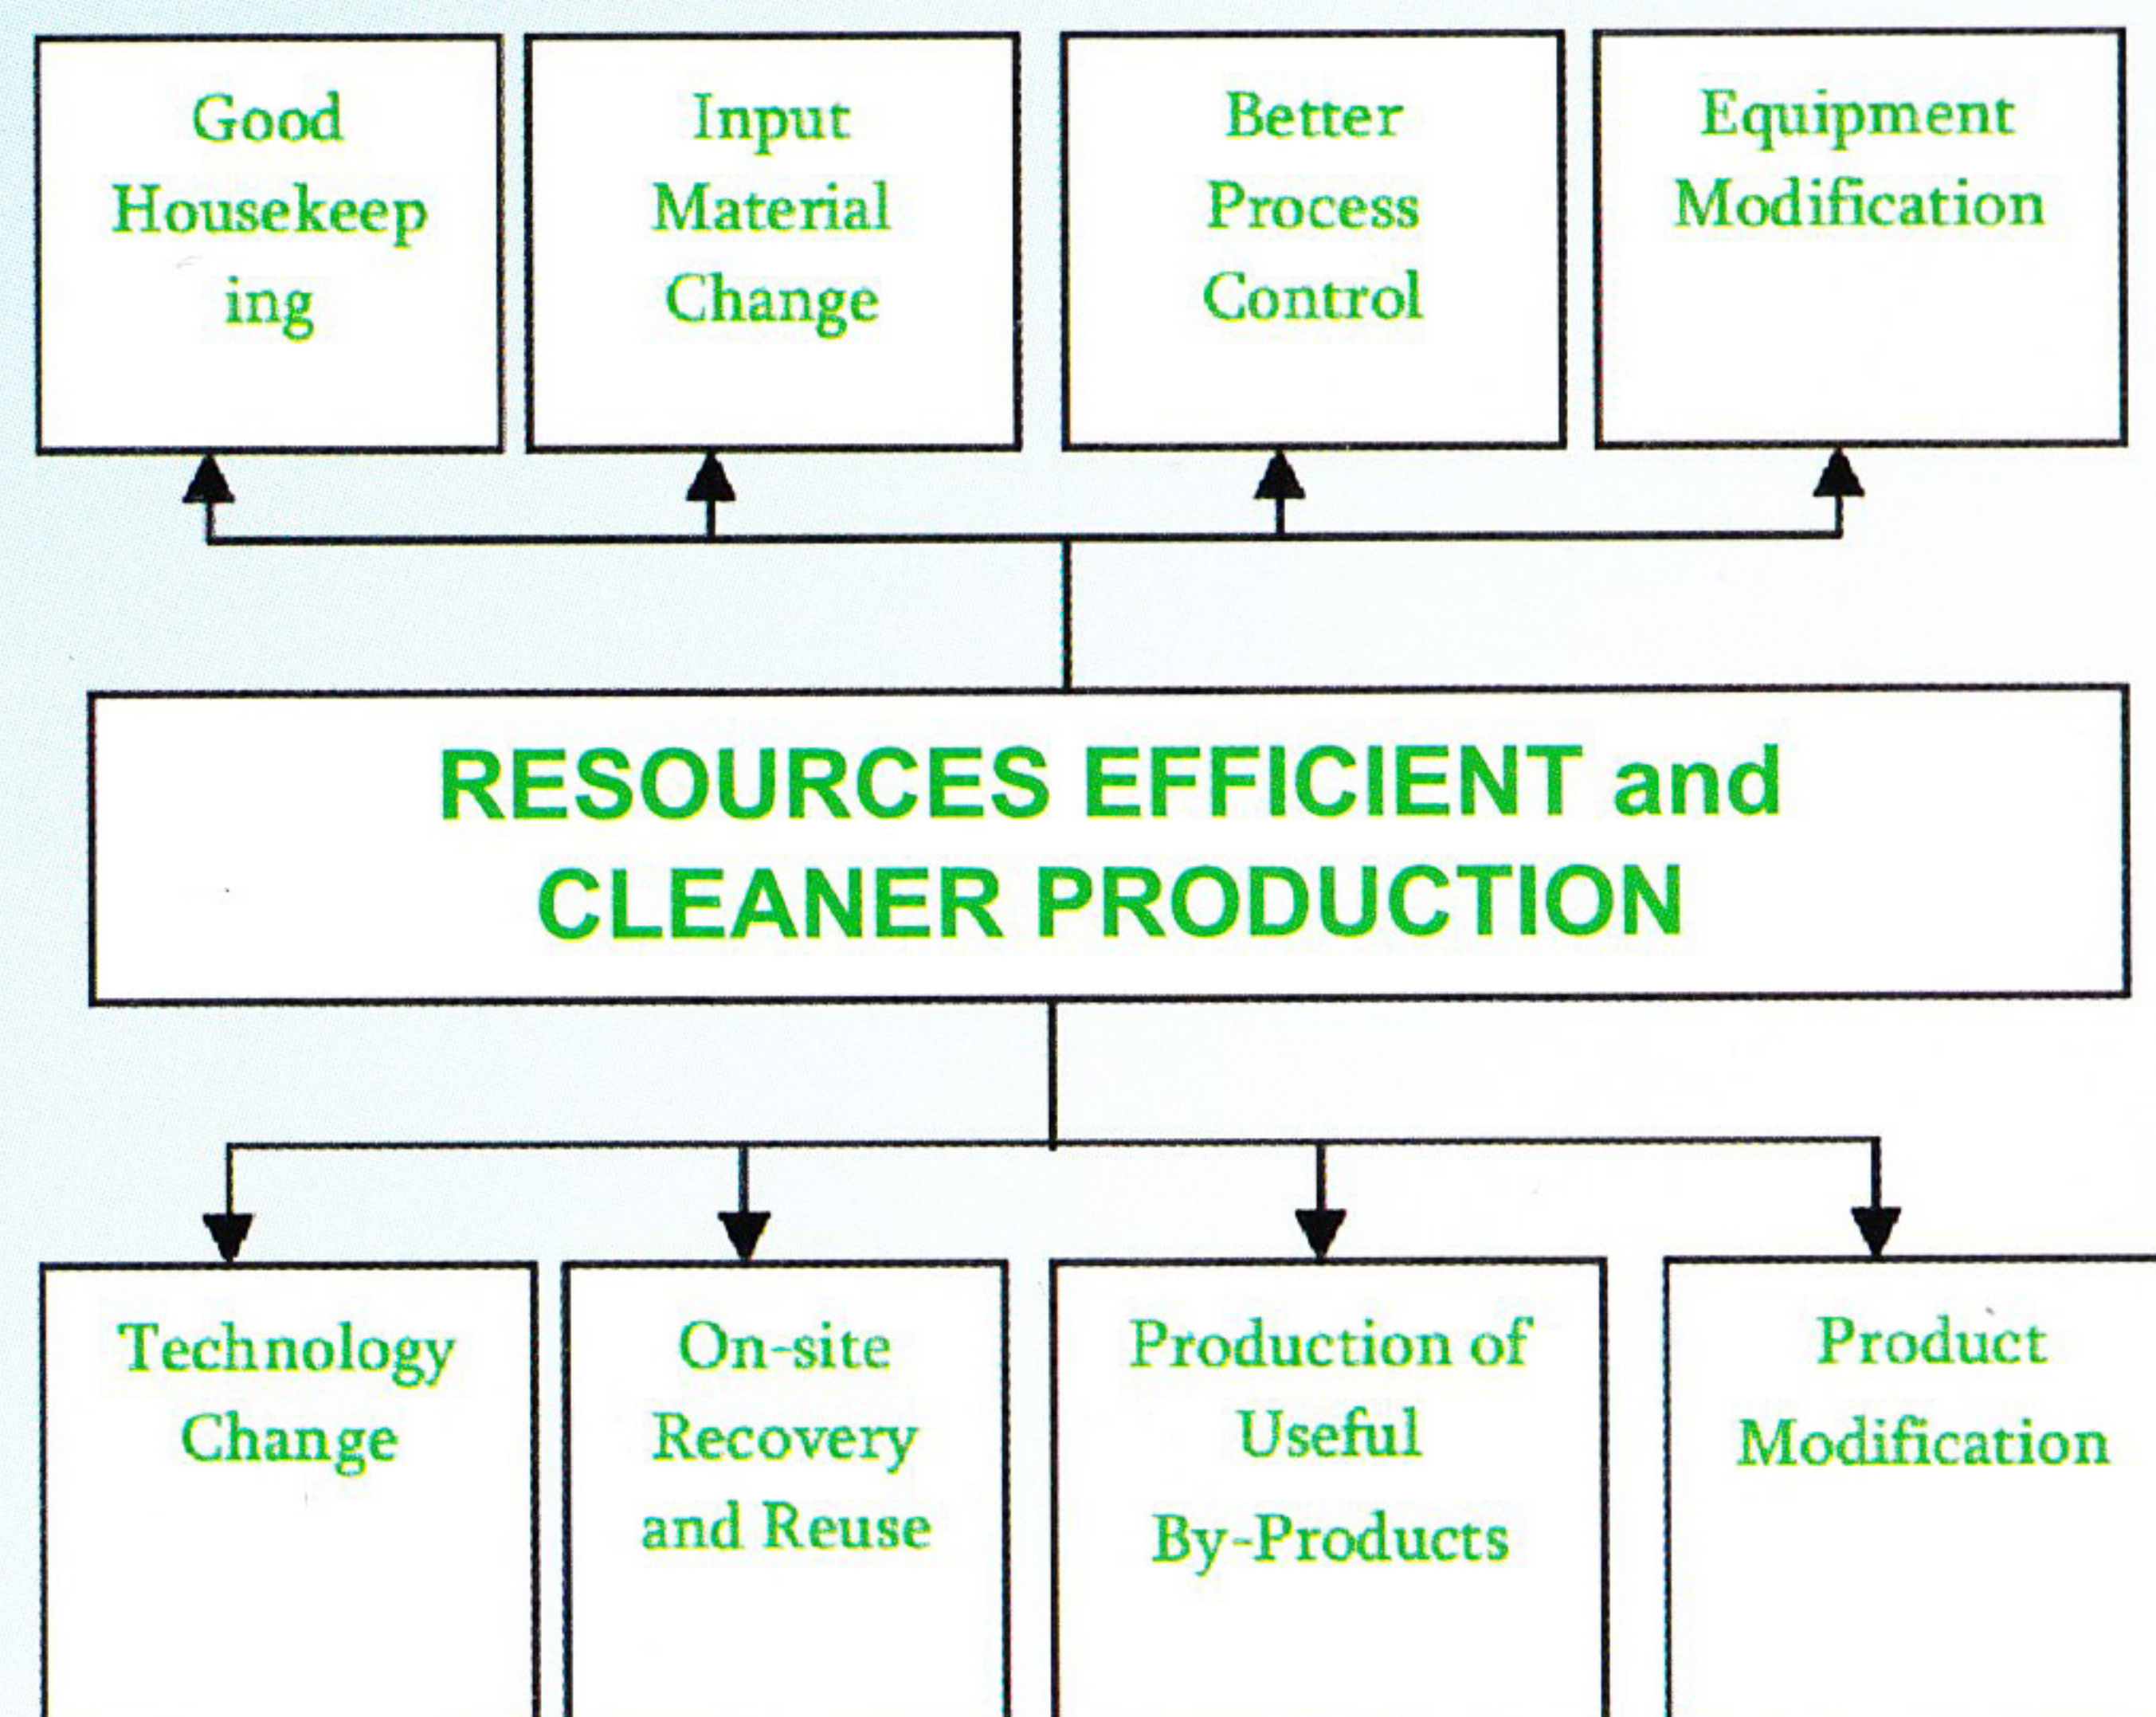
Good Housekeeping

Input Material Change

Better Process Control

Equipment Modification

RESOURCES EFFICIENT and CLEANER PRODUCTION

Technology Change

On-site Recovery and Reuse

Production of Useful By-Products

Product Modification